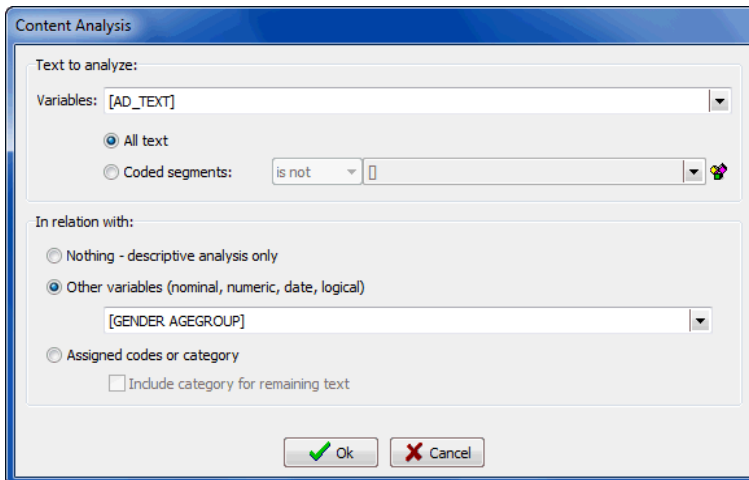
Content Analysis

Text to analyze:

Variables: [AD_TEXT]

All text

Coded segments: is not []

In relation with:

Nothing - descriptive analysis only

Other variables (nominal, numeric, date, logical)

[GENDER AGEGROUP]

Assigned codes or category

Include category for remaining text

Ok Cancel